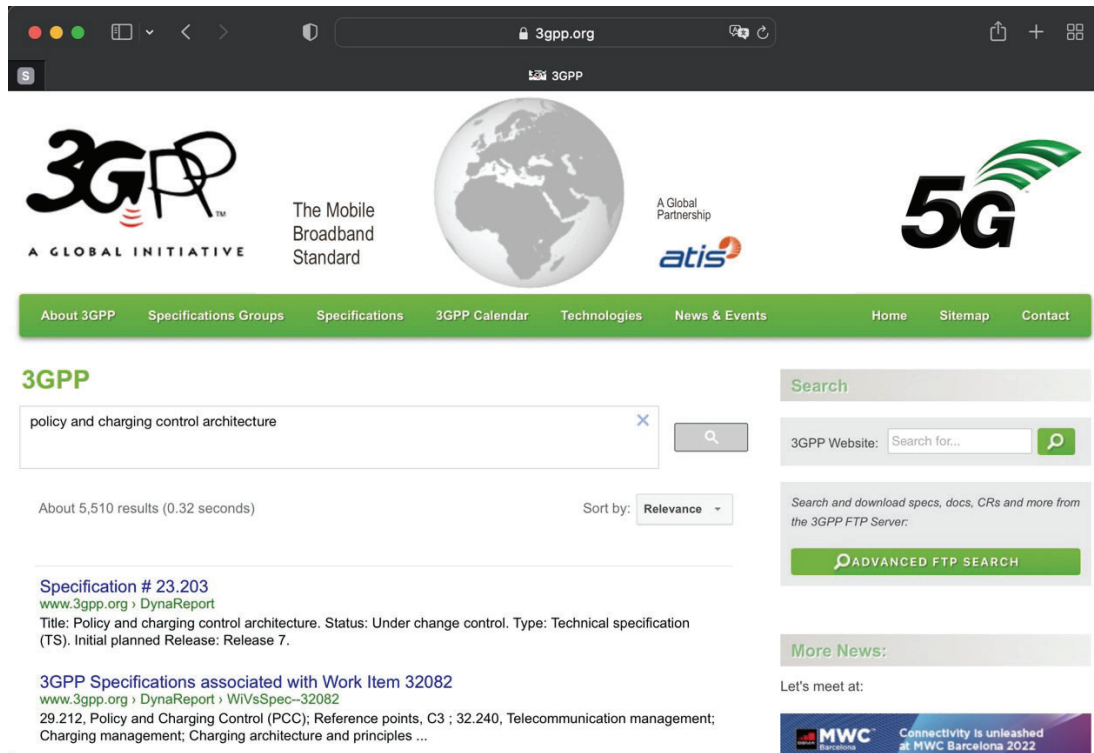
3gpp.org

S

3GPP

3GPP
A GLOBAL INITIATIVE

The Mobile Broadband Standard

A Global Partnership
atis

5G

About 3GPP
Specifications Groups
Specifications
3GPP Calendar
Technologies
News & Events
Home
Sitemap
Contact

3GPP

policy and charging control architecture

About 5,510 results (0.32 seconds)

Sort by: Relevance

Specification # 23.203
www.3gpp.org › DynaReport
Title: Policy and charging control architecture. Status: Under change control. Type: Technical specification (TS). Initial planned Release: Release 7.

3GPP Specifications associated with Work Item 32082
www.3gpp.org › DynaReport › WiVsSpec--32082
29.212, Policy and Charging Control (PCC); Reference points, C3 ; 32.240, Telecommunication management; Charging management; Charging architecture and principles ...

Search

3GPP Website: Search for...

Search and download specs, docs, CRs and more from the 3GPP FTP Server:

ADVANCED FTP SEARCH

More News:

Let's meet at:

MWC Barcelona
Connectivity is unleashed at MWC Barcelona 2022